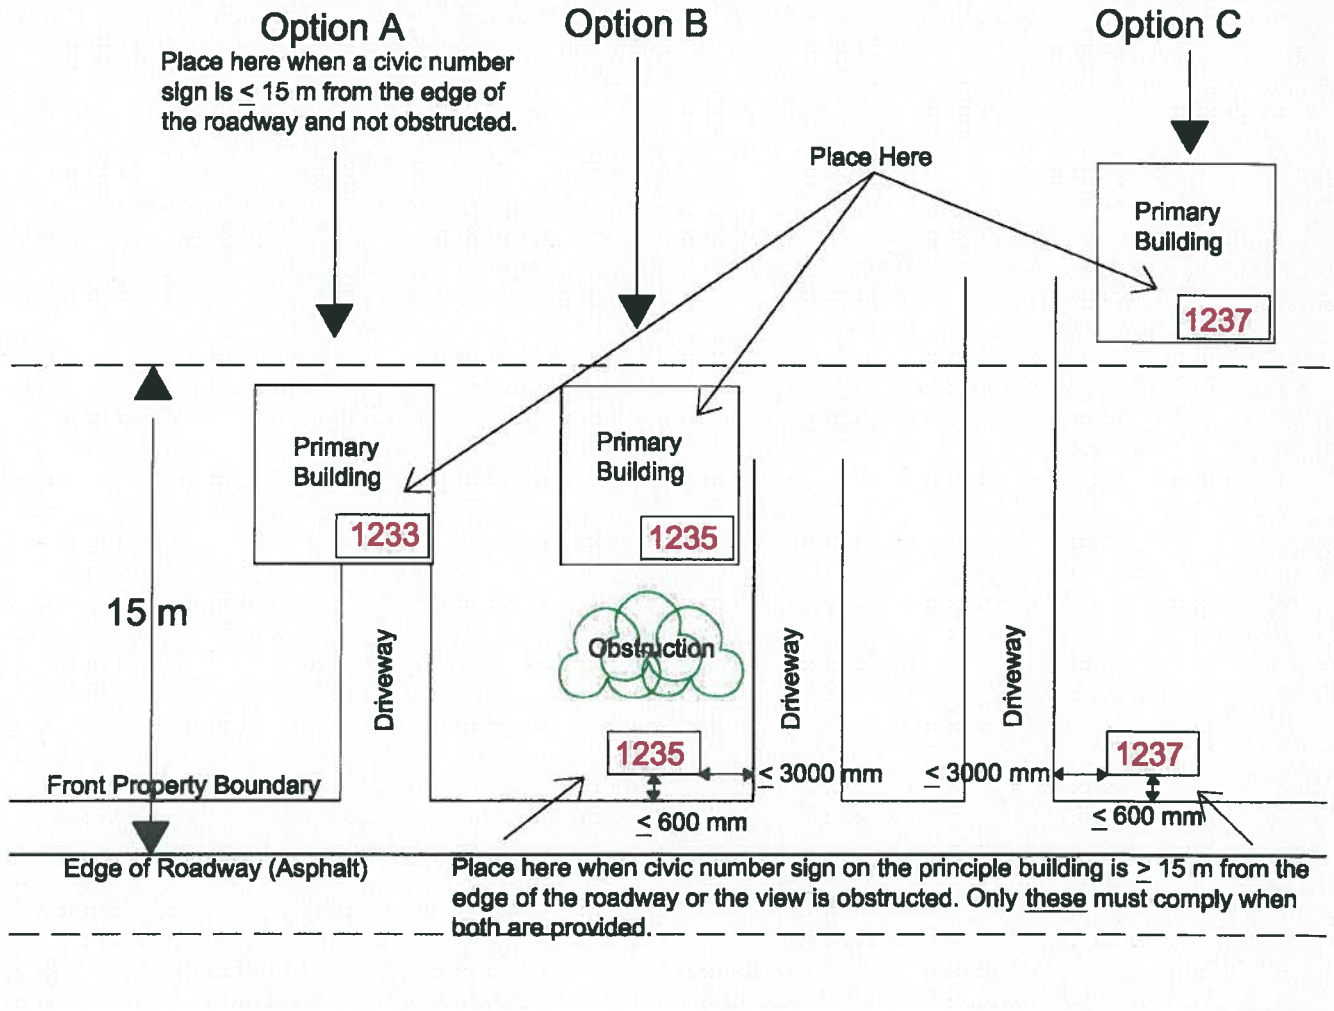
Option A
Place here when a civic number sign is $\leq$ 15 m from the edge of the roadway and not obstructed.

Option B

Option C

Place Here

Primary Building
1237

Primary Building
1233

Primary Building
1235

15 m

Driveway

Obstruction

Driveway

Driveway

1235

1237

Front Property Boundary

$\leq$ 3000 mm

$\leq$ 3000 mm

$\leq$ 600 mm

$\leq$ 600 mm

Edge of Roadway (Asphalt)

Place here when civic number sign on the principle building is $\geq$ 15 m from the edge of the roadway or the view is obstructed. Only these must comply when both are provided.